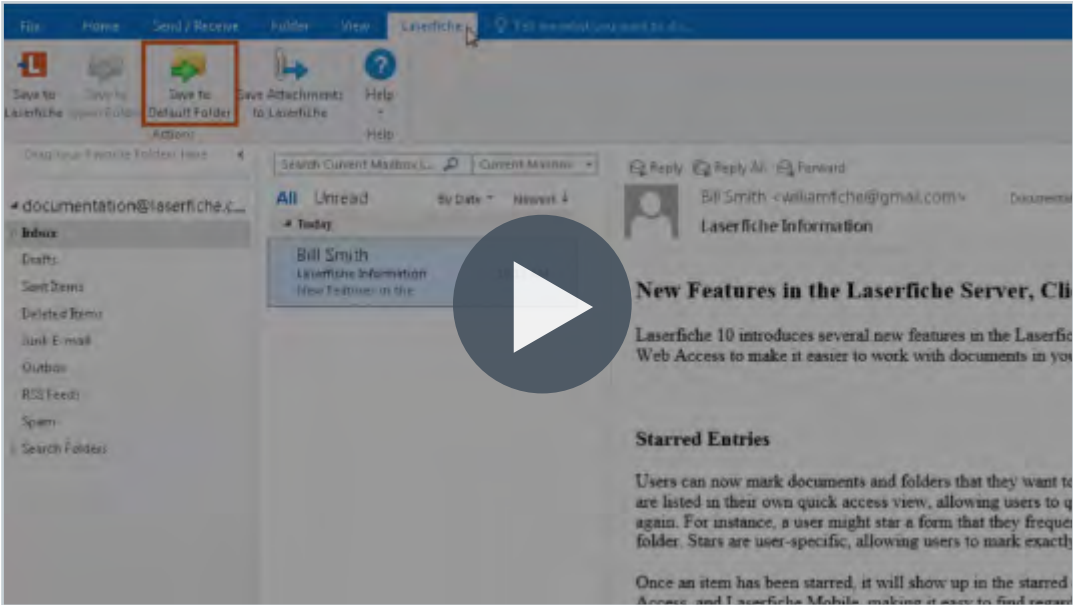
File Home Send / Receive Folder View Laserfiche Tell me what you want to do...

Save to Laserfiche Save to Open Folder Save to Default Folder Save Attachments to Laserfiche Help

Actions Help

Drag Your Favorite Folders Here

documentation@laserfiche.c...

Inbox
Drafts
Sent Items
Deleted Items
Junk E-mail
Outbox
RSS Feeds
Spam
Search Folders

Search Current Mailbox (... Current Mailbox

All Unread By Date Newest

Today

Bill Smith
Laserfiche Information
New Features in the

Reply Reply All Forward

Bill Smith <williamfiche@gmail.com> Documentat

Laserfiche Information

New Features in the Laserfiche Server, Cli

Laserfiche 10 introduces several new features in the Laserfic Web Access to make it easier to work with documents in you

Starred Entries

Users can now mark documents and folders that they want to are listed in their own quick access view, allowing users to q again. For instance, a user might star a form that they freque folder. Stars are user-specific, allowing users to mark exactl

Once an item has been starred, it will show up in the starred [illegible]